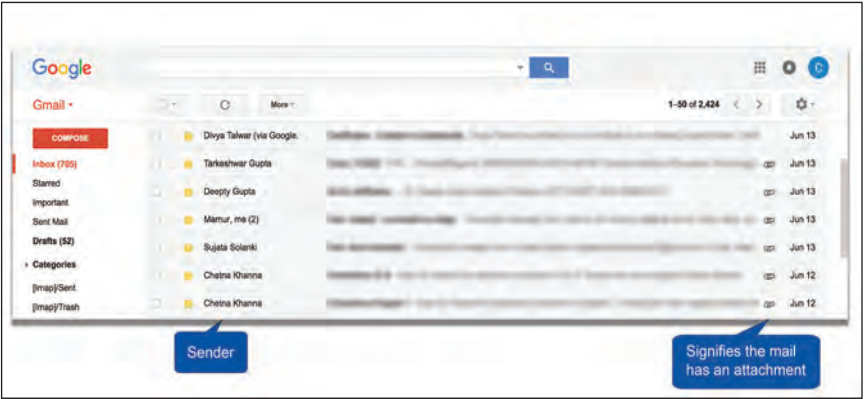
Google

C

Gmail

More

1–50 of 2,424

COMPOSE

Inbox (705)

Starred

Important

Sent Mail

Drafts (52)

Categories

[Imap]/Sent

[Imap]/Trash

Divya Talwar (via Google. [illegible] Jun 13

Tarkeshwar Gupta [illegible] Jun 13

Deepty Gupta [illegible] Jun 13

Mamur, me (2) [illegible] Jun 13

Sujata Solanki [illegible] Jun 13

Chetna Khanna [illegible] Jun 12

Chetna Khanna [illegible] Jun 12

Sender

Signifies the mail has an attachment